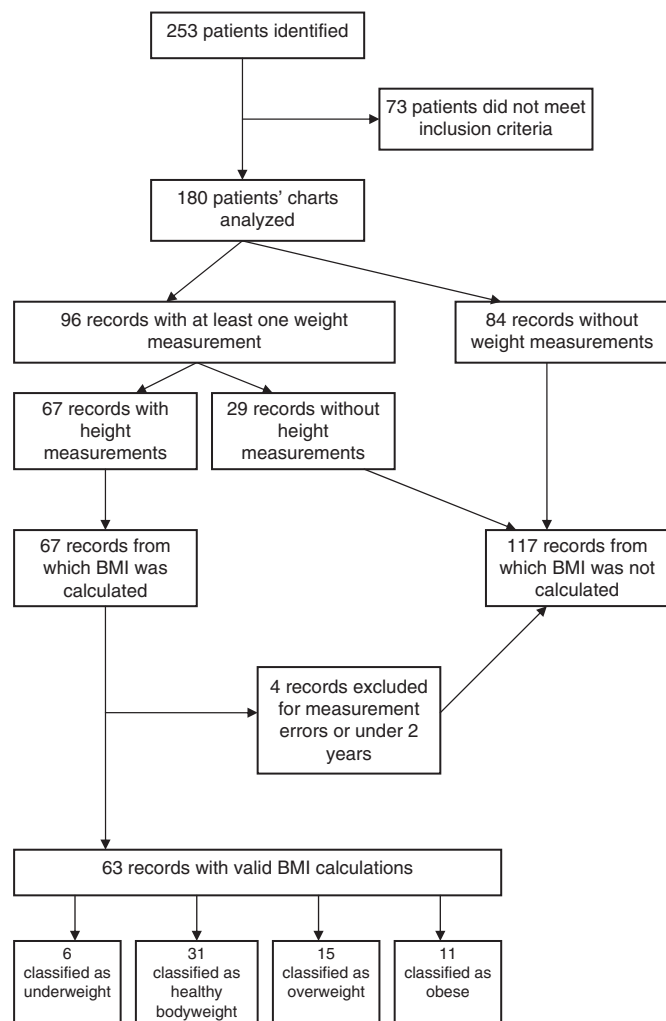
253 patients identified

73 patients did not meet inclusion criteria

180 patients' charts analyzed

96 records with at least one weight measurement

84 records without weight measurements

67 records with height measurements

29 records without height measurements

67 records from which BMI was calculated

117 records from which BMI was not calculated

4 records excluded for measurement errors or under 2 years

63 records with valid BMI calculations

6 classified as underweight

31 classified as healthy bodyweight

15 classified as overweight

11 classified as obese